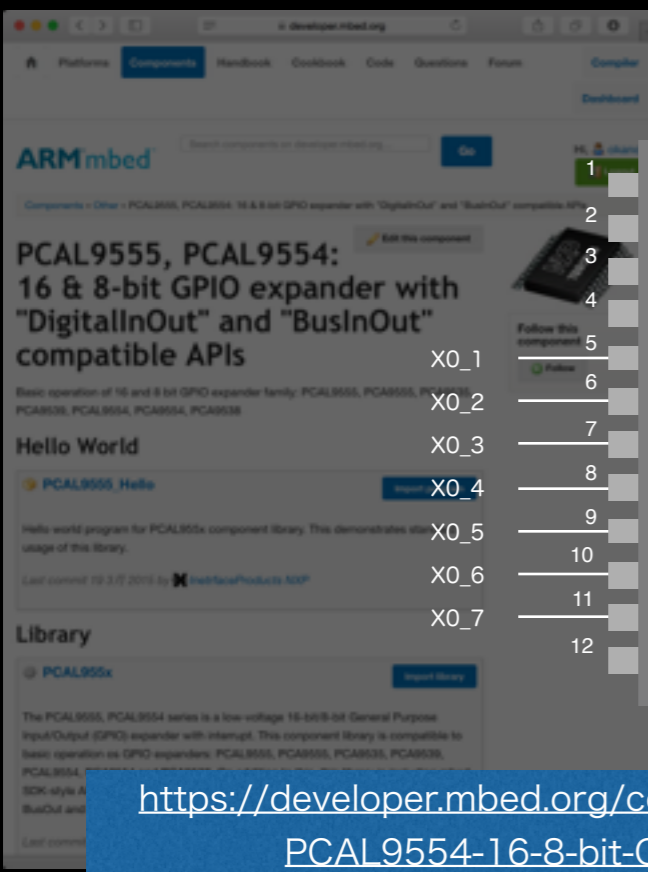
developer.mbed.org

Platforms Components Handbook Cookbook Code Questions Forum Compiler Dashboard

ARMmbed Search components on developer.mbed.org Go

Hi,

Components » Other » PCAL9555, PCAL9554: 16 & 8-bit GPIO expander with "DigitalInOut" and "BusInOut" compatible APIs

PCAL9555, PCAL9554: 16 & 8-bit GPIO expander with "DigitalInOut" and "BusInOut" compatible APIs

Edit this component

Follow this component

Follow

Basic operation of 16 and 8 bit GPIO expander family: PCAL9555, PCA9555, PCA9535, PCA9539, PCAL9554, PCA9554, PCA9538

Hello World

PCAL9555_Hello

Import

Hello world program for PCAL955x component library. This demonstrates basic usage of this library.

Last commit 19 3月 2015 by InterfaceProducts NXP

Library

PCAL955x

Import library

The PCAL9555, PCAL9554 series is a low-voltage 16-bit/8-bit General Purpose Input/Output (GPIO) expander with interrupt. This component library is compatible to basic operation os GPIO expanders: PCAL9555, PCA9555, PCA9535, PCA9539, PCAL9554,

SDK-style A

BusOut and

Last comm

1
2
3
4
X0_1 5
6
X0_2
X0_3 7
8
X0_4
9
X0_5
10
X0_6
11
X0_7
12

https://developer.mbed.org/c
PCAL9554-16-8-bit-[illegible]